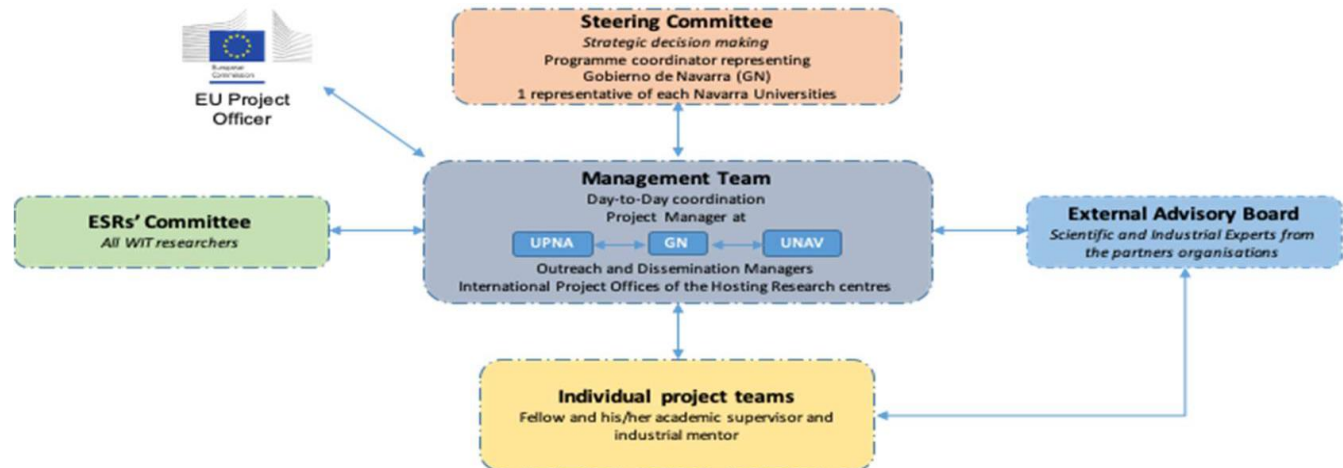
European Commission

EU Project Officer

Steering Committee
Strategic decision making
Programme coordinator representing Gobierno de Navarra (GN)
1 representative of each Navarra Universities

ESRs' Committee
All WIT researchers

Management Team
Day-to-Day coordination
Project Manager at
UPNA
GN
UNAV
Outreach and Dissemination Managers
International Project Offices of the Hosting Research centres

External Advisory Board
Scientific and Industrial Experts from the partners organisations

Individual project teams
Fellow and his/her academic supervisor and industrial mentor